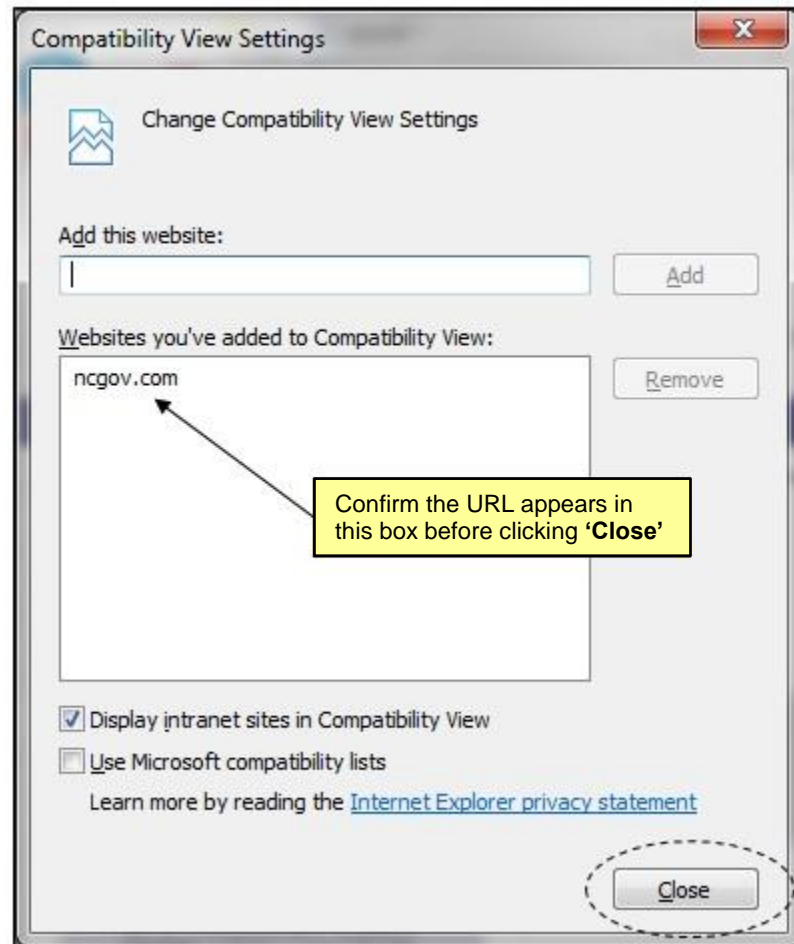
Compatibility View Settings

Change Compatibility View Settings

Add this website:

Add

Websites you've added to Compatibility View:

ncgov.com

Remove

Confirm the URL appears in this box before clicking **'Close'**

Display intranet sites in Compatibility View

Use Microsoft compatibility lists

Learn more by reading the Internet Explorer privacy statement

Close